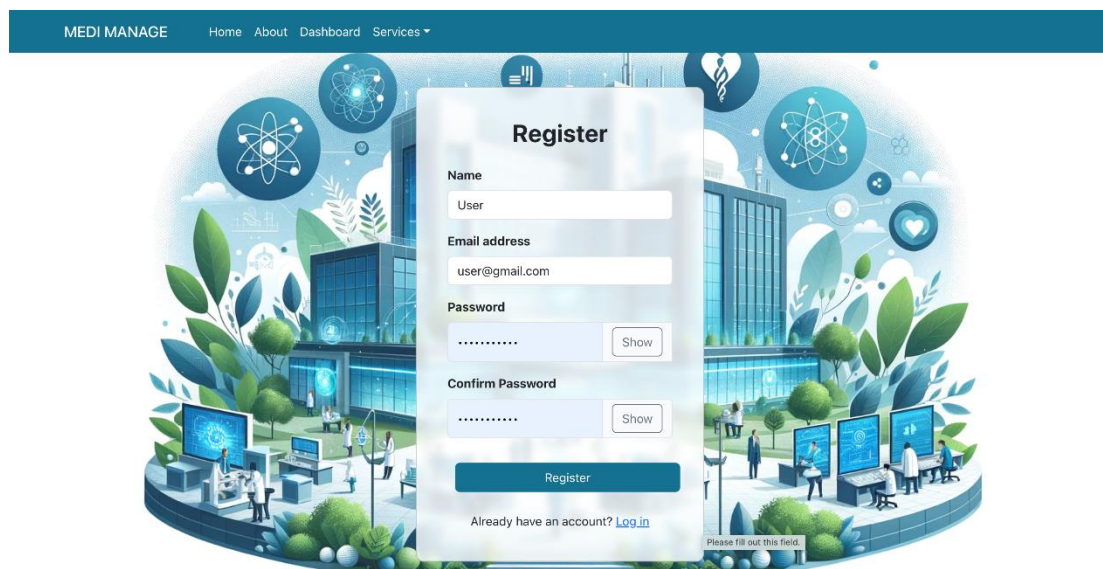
MEDI MANAGE Home About Dashboard Services

Register

Name

User

Email address

user@gmail.com

Password

•••••••••••
Show

Confirm Password

•••••••••••
Show

Register

Already have an account? Log in

Please fill out this field.